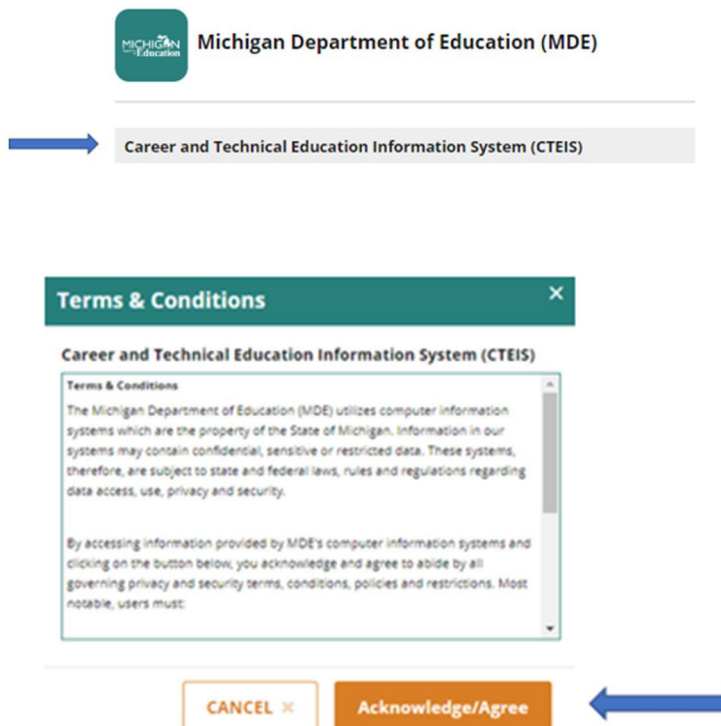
MICHIGAN Education

Michigan Department of Education (MDE)

Career and Technical Education Information System (CTEIS)

Terms & Conditions

×

Career and Technical Education Information System (CTEIS)

Terms & Conditions

The Michigan Department of Education (MDE) utilizes computer information systems which are the property of the State of Michigan. Information in our systems may contain confidential, sensitive or restricted data. These systems, therefore, are subject to state and federal laws, rules and regulations regarding data access, use, privacy and security.

By accessing information provided by MDE's computer information systems and clicking on the button below, you acknowledge and agree to abide by all governing privacy and security terms, conditions, policies and restrictions. Most notable, users must:

CANCEL ×

Acknowledge/Agree